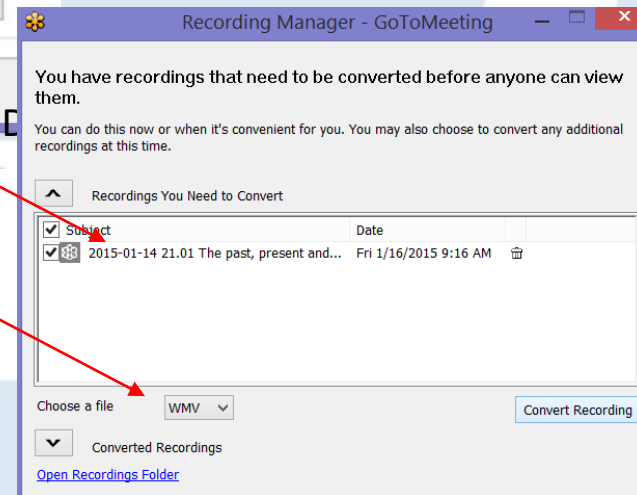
Recording Manager - GoToMeeting

You have recordings that need to be converted before anyone can view them.

You can do this now or when it's convenient for you. You may also choose to convert any additional recordings at this time.

Recordings You Need to Convert

| Subject | Date |
|---|---|
| 2015-01-14 21.01 The past, present and... | Fri 1/16/2015 9:16 AM |

Choose a file WMV

Convert Recording

Converted Recordings

Open Recordings Folder